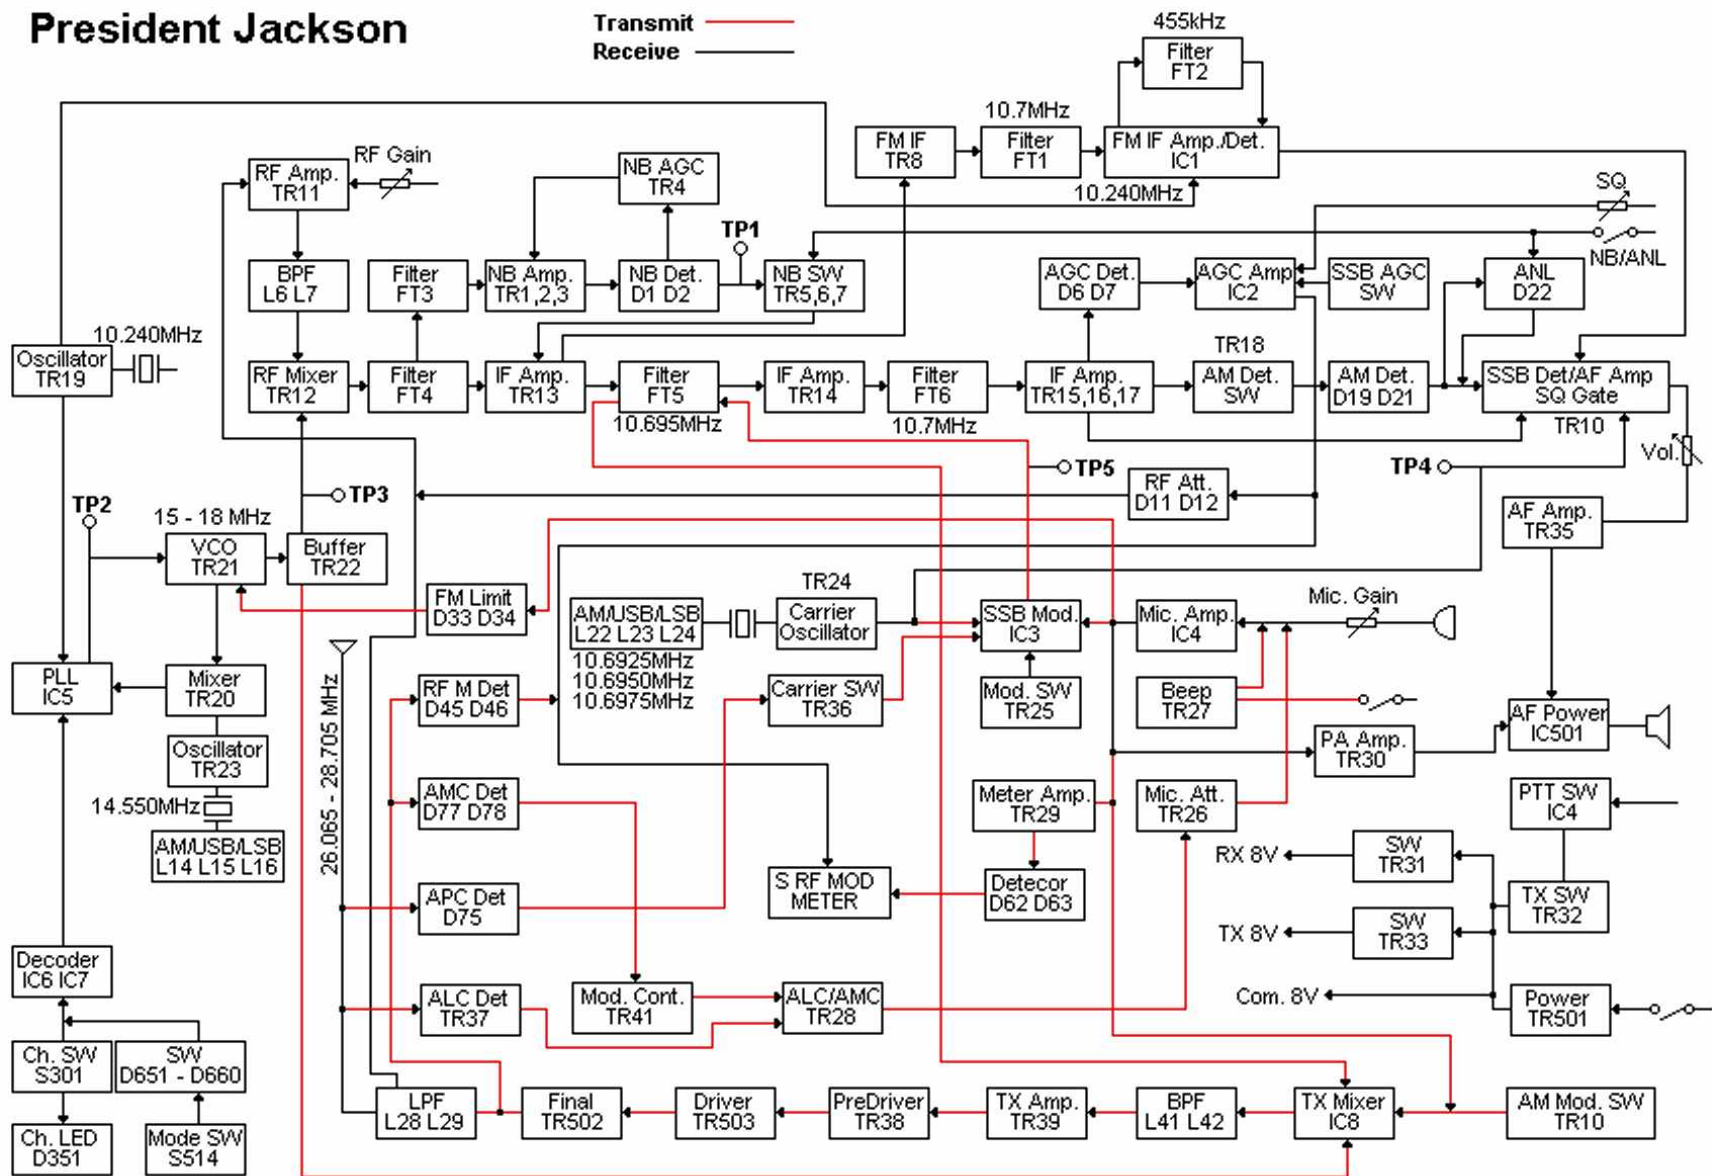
President Jackson

Transmit
Receive

455kHz
Filter FT2

10.7MHz
FM IF TR8
Filter FT1
FM IF Amp./Det. IC1
10.240MHz

RF Gain
RF Amp. TR11
NB AGC TR4
TP1
SQ
NB/ANL

BPF L6 L7
Filter FT3
NB Amp. TR1,2,3
NB Det. D1 D2
NB SW TR5,6,7
AGC Det. D6 D7
AGC Amp IC2
SSB AGC SW
ANL D22

10.240MHz
Oscillator TR19
RF Mixer TR12
Filter FT4
IF Amp. TR13
Filter FT5
10.695MHz
IF Amp. TR14
Filter FT6
10.7MHz
IF Amp. TR15,16,17
TR18
AM Det. SW
AM Det. D19 D21
SSB Det/AF Amp SQ Gate
TR10
Vol.

TP5
RF Att. D11 D12
TP4
TP3
TP2
15 - 18 MHz
VCO TR21
Buffer TR22
AF Amp. TR35

FM Limit D33 D34
AM/USB/LSB L22 L23 L24
TR24
Carrier Oscillator
SSB Mod. IC3
Mic. Amp. IC4
Mic. Gain

PLL IC5
Mixer TR20
10.6925MHz
10.6950MHz
10.6975MHz
RF M Det D45 D46
Carrier SW TR36
Mod. SW TR25
Beep TR27
AF Power IC501

Oscillator TR23
14.550MHz
AM/USB/LSB L14 L15 L16
26.065 - 28.705 MHz
PA Amp. TR30
AMC Det D77 D78
Meter Amp. TR29
Mic. Att. TR26
PTT SW IC4

S RF MOD METER
Detecor D62 D63
RX 8V
SW TR31
APC Det D75
TX SW TR32

Decoder IC6 IC7
TX 8V
SW TR33

ALC Det TR37
Mod. Cont. TR41
ALC/AMC TR28
Com. 8V
Power TR501

Ch. SW S301
SW D651 - D660
LPF L28 L29
Final TR502
Driver TR503
PreDriver TR38
TX Amp. TR39
BPF L41 L42
TX Mixer IC8
AM Mod. SW TR10

Ch. LED D351
Mode SW S514